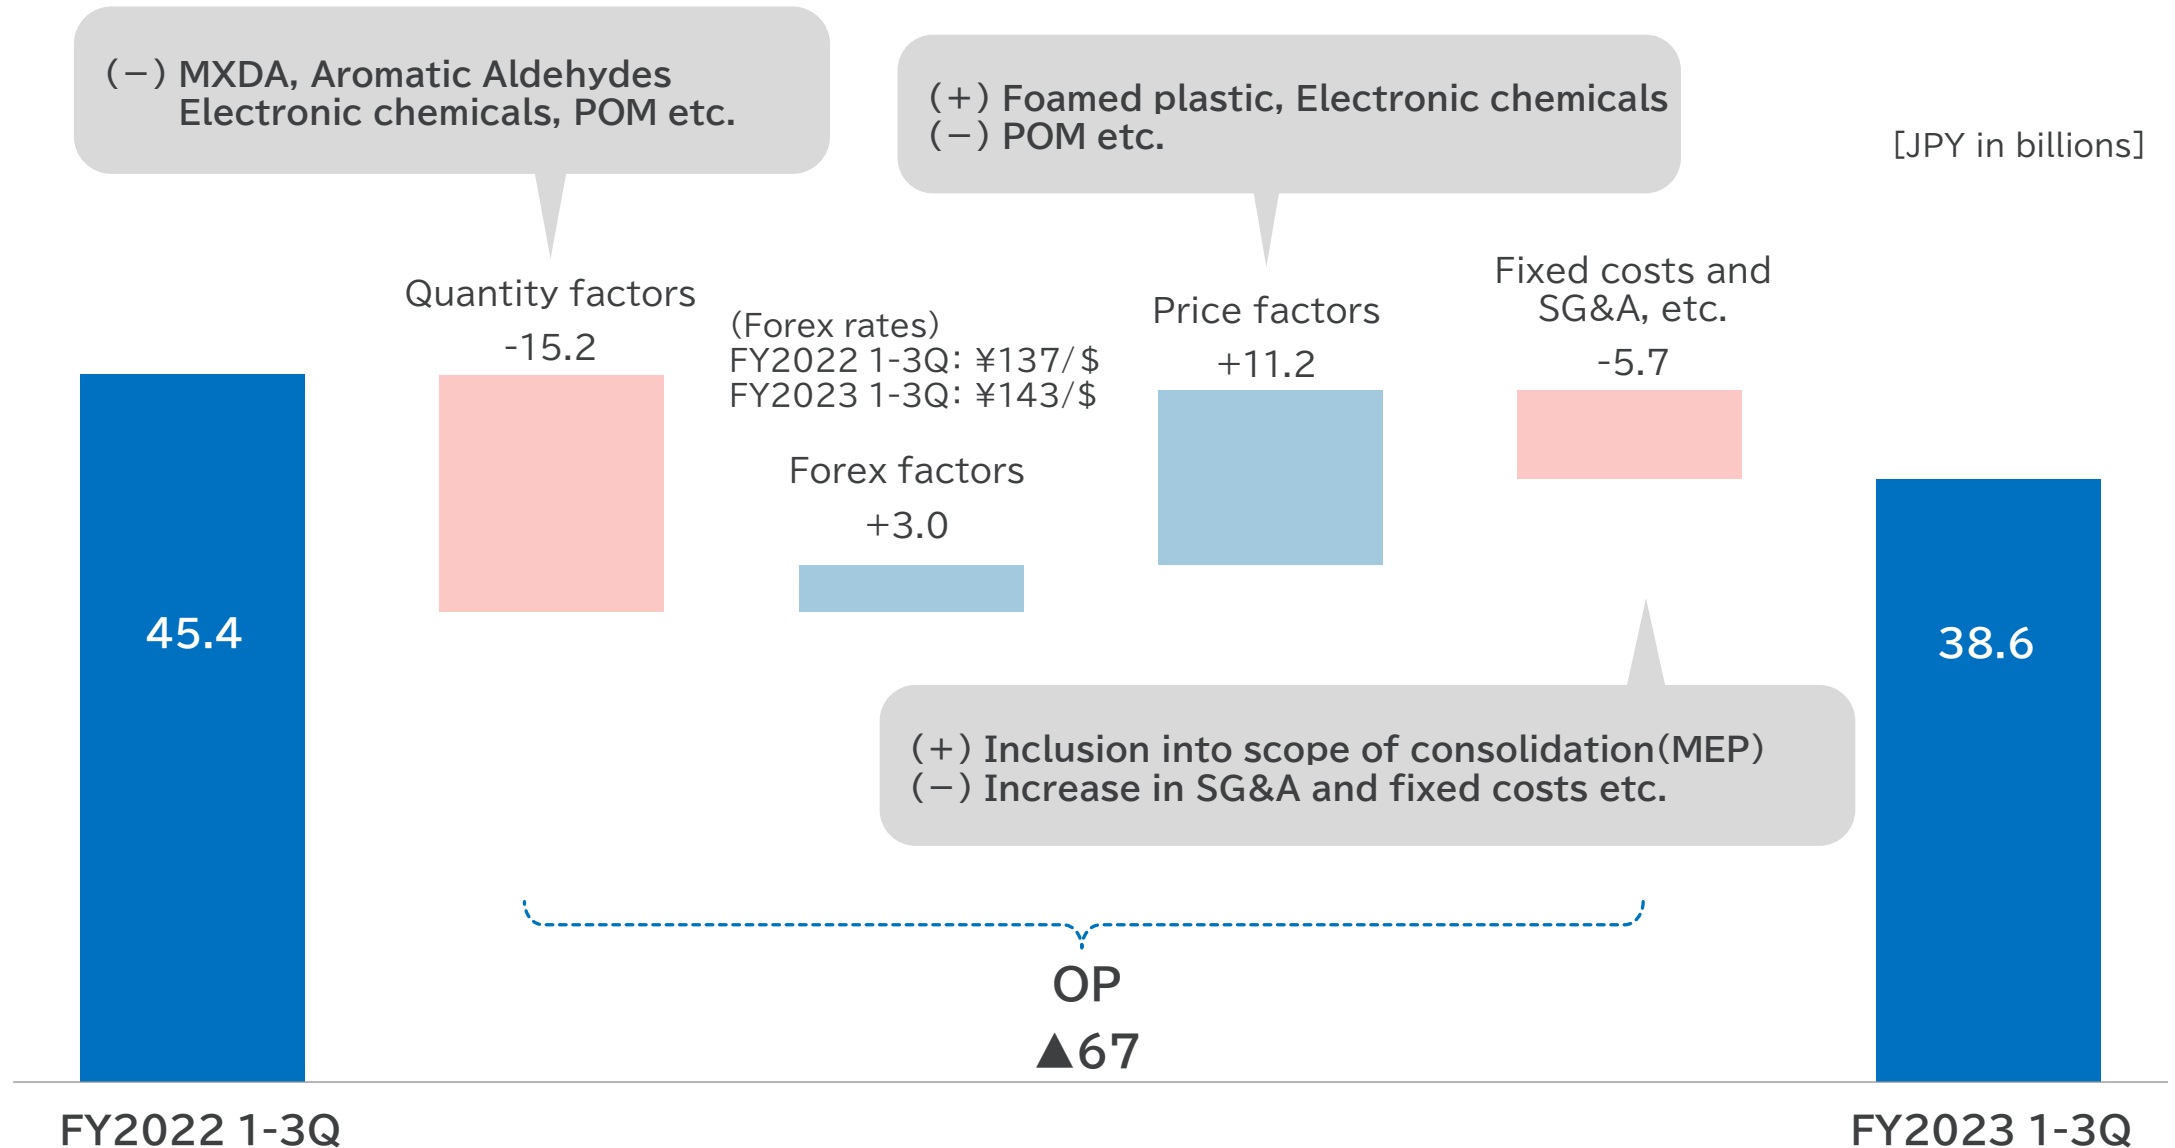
(−) MXDA, Aromatic Aldehydes
Electronic chemicals, POM etc.

(+) Foamed plastic, Electronic chemicals
(−) POM etc.

[JPY in billions]

Quantity factors
-15.2

(Forex rates)
FY2022 1-3Q: ¥137/$
FY2023 1-3Q: ¥143/$

Forex factors
+3.0

Price factors
+11.2

Fixed costs and SG&A, etc.
-5.7

45.4

38.6

(+) Inclusion into scope of consolidation(MEP)
(−) Increase in SG&A and fixed costs etc.

OP
▲67

FY2022 1-3Q

FY2023 1-3Q